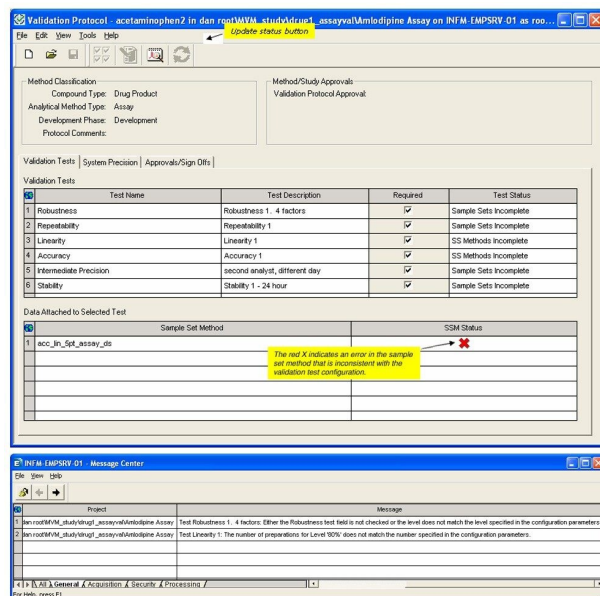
Validation Protocol - acetaminophen2 in dan root\MVM_study\drug1_assayval\Amlodipine Assay on INFM-EMPSRV-01 as roo...

File Edit View Tools Help

Update status button.

Method Classification
Compound Type: Drug Product
Analytical Method Type: Assay
Development Phase: Development
Protocol Comments:

Method/Study Approvals
Validation Protocol Approval:

Validation Tests | System Precision | Approvals/Sign Offs

Validation Tests

| | Test Name | Test Description | Required | Test Status |
|---|---|---|---|---|
| 1 | Robustness | Robustness 1. 4 factors | ☑ | Sample Sets Incomplete |
| 2 | Repeatability | Repeatability 1 | ☑ | Sample Sets Incomplete |
| 3 | Linearity | Linearity 1 | ☑ | SS Methods Incomplete |
| 4 | Accuracy | Accuracy 1 | ☑ | SS Methods Incomplete |
| 5 | Intermediate Precision | second analyst, different day | ☑ | Sample Sets Incomplete |
| 6 | Stability | Stability 1 - 24 hour | ☑ | Sample Sets Incomplete |

Data Attached to Selected Test

| | Sample Set Method | SSM Status |
|---|---|---|
| 1 | acc_lin_5pt_assay_ds | ✖ |

The red X indicates an error in the sample set method that is inconsistent with the validation test configuration.

INFM-EMPSRV-01 - Message Center

File View Help

| | Project | Message |
|---|---|---|
| 1 | dan root\MVM_study\drug1_assayval\Amlodipine Assay | Test Robustness 1. 4 factors: Either the Robustness test field is not checked or the level does not match the level specified in the configuration parameters |
| 2 | dan root\MVM_study\drug1_assayval\Amlodipine Assay | Test Linearity 1: The number of preparations for Level '80%' does not match the number specified in the configuration parameters. |

All | General | Acquisition | Security | Processing

For Help, press F1